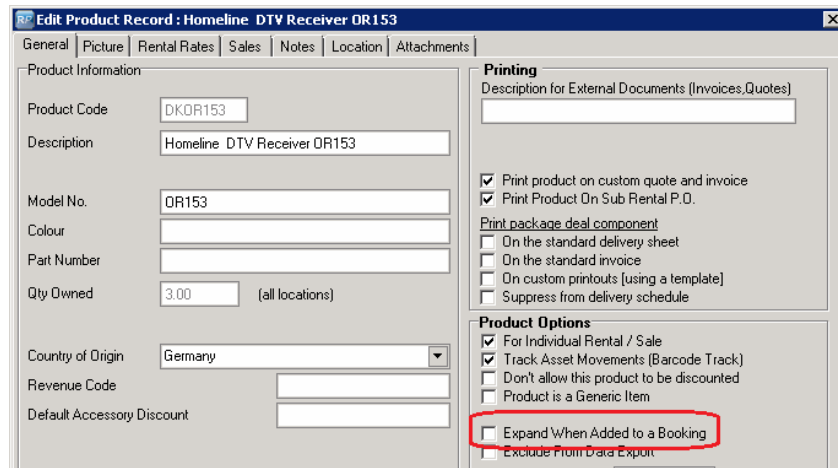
RP Edit Product Record : Homeline DTV Receiver OR153

General | Picture | Rental Rates | Sales | Notes | Location | Attachments

Product Information

Product Code DKOR153

Description Homeline DTV Receiver OR153

Model No. OR153

Colour

Part Number

Qty Owned 3.00 (all locations)

Country of Origin Germany

Revenue Code

Default Accessory Discount

Printing

Description for External Documents (Invoices,Quotes)

Print product on custom quote and invoice

Print Product On Sub Rental P.O.

Print package deal component

On the standard delivery sheet

On the standard invoice

On custom printouts [using a template]

Suppress from delivery schedule

Product Options

For Individual Rental / Sale

Track Asset Movements (Barcode Track)

Don't allow this product to be discounted

Product is a Generic Item

Expand When Added to a Booking

Exclude From Data Export